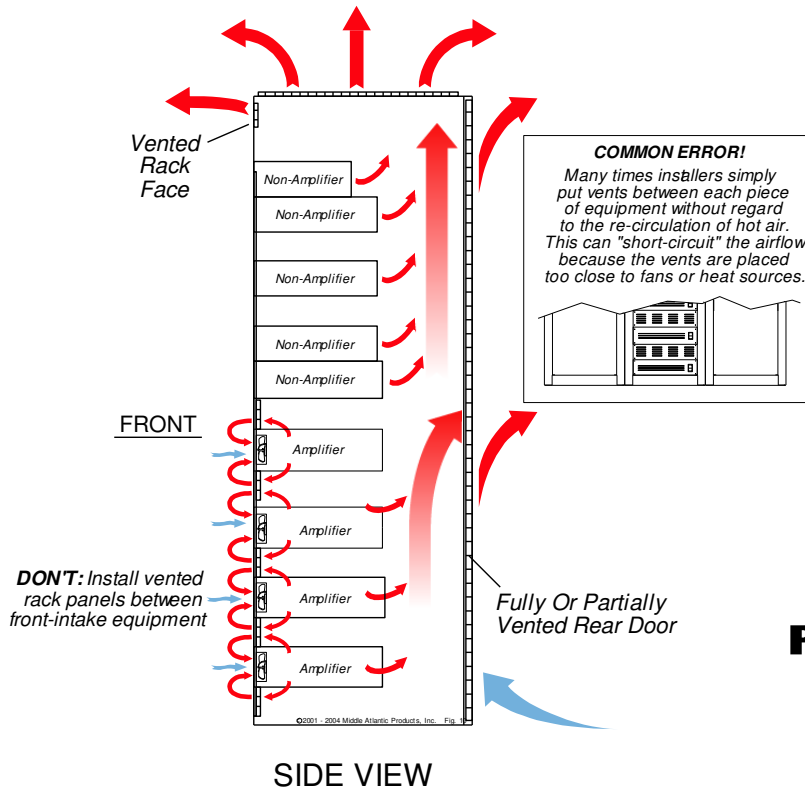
Vented Rack Face

Non-Amplifier

Non-Amplifier

Non-Amplifier

Non-Amplifier

Non-Amplifier

FRONT

Amplifier

Amplifier

Amplifier

Amplifier

DON'T: Install vented rack panels between front-intake equipment

COMMON ERROR!
Many times installers simply put vents between each piece of equipment without regard to the re-circulation of hot air. This can "short-circuit" the airflow because the vents are placed too close to fans or heat sources.

Fully Or Partially Vented Rear Door

©2001 - 2004 Middle Atlantic Products, Inc. Fig. 1

SIDE VIEW

F